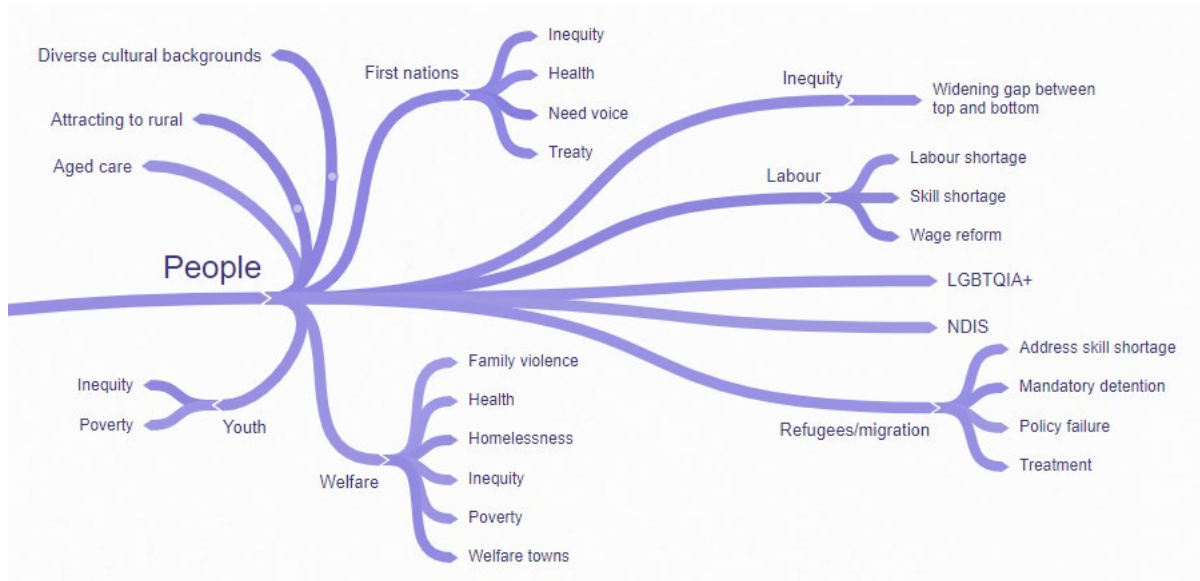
People

Diverse cultural backgrounds

Attracting to rural

Aged care

First nations
Inequity
Health
Need voice
Treaty

Inequity
Widening gap between top and bottom

Labour
Labour shortage
Skill shortage
Wage reform

LGBTQIA+

NDIS

Refugees/migration
Address skill shortage
Mandatory detention
Policy failure
Treatment

Youth
Inequity
Poverty

Welfare
Family violence
Health
Homelessness
Inequity
Poverty
Welfare towns